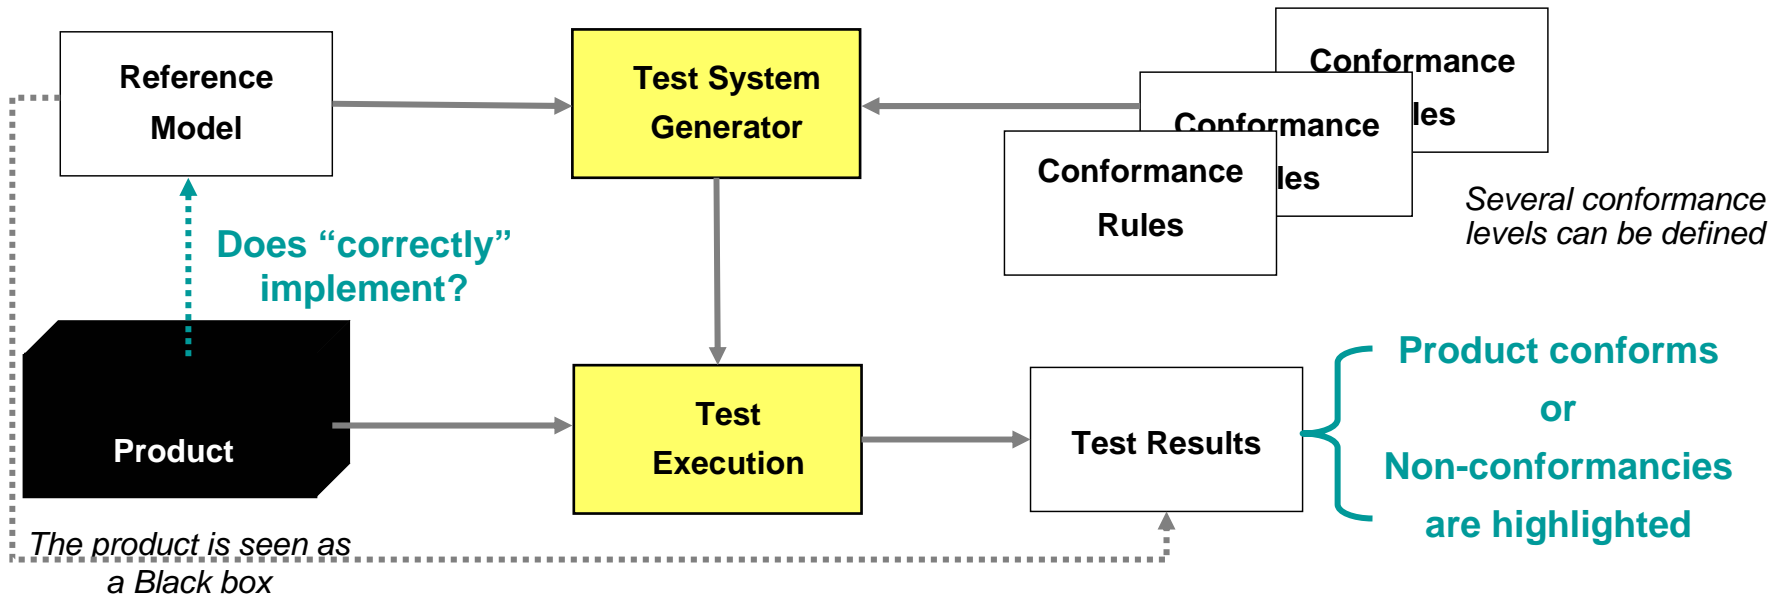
Reference Model

Test System Generator

Conformance
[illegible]les

Conformance
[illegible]les

Conformance Rules

Several conformance levels can be defined

Does “correctly” implement?

Product

Test Execution

Test Results

Product conforms
or
Non-conformancies are highlighted

The product is seen as a Black box